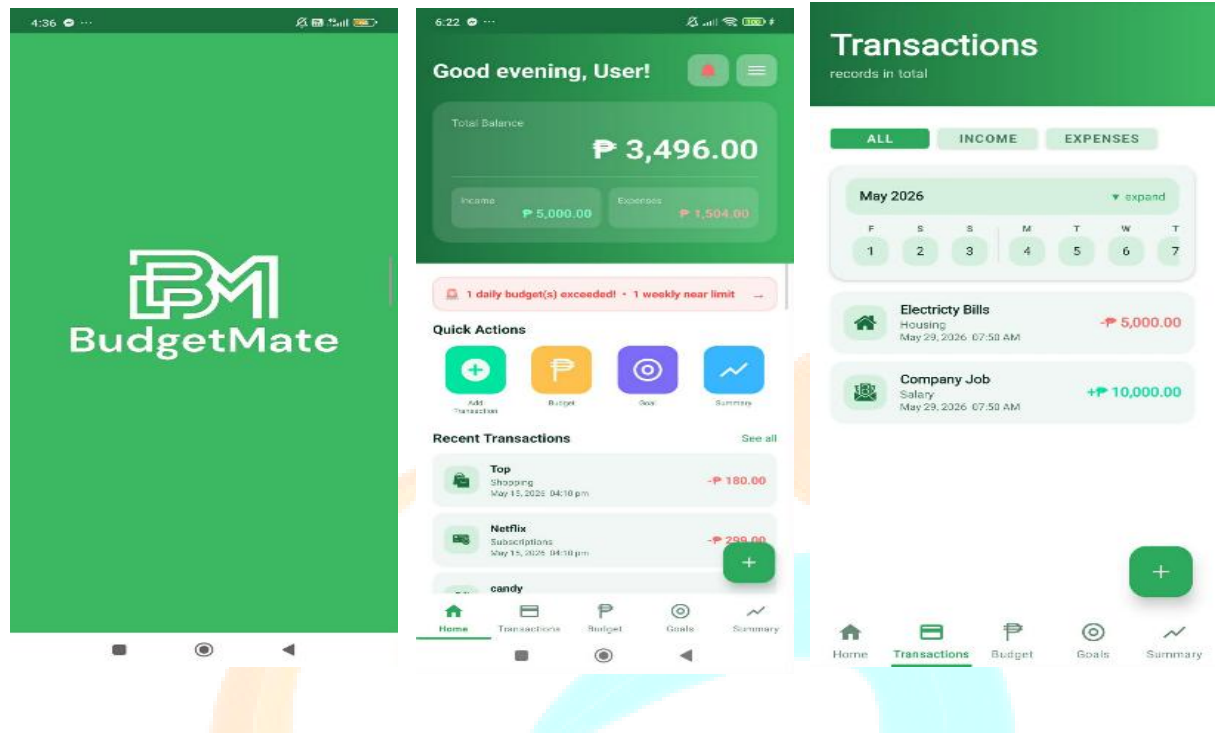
4:36

BudgetMate

6:22

Good evening, User!

Total Balance
₱ 3,496.00

Income
₱ 5,000.00

Expenses
₱ 1,504.00

1 daily budget(s) exceeded! • 1 weekly near limit →

Quick Actions

Add Transaction
Budget
Goal
Summary

Recent Transactions
See all

Top
Shopping
May 15, 2026 04:10 pm
-₱ 180.00

Netflix
Subscriptions
May 15, 2026 04:10 pm
-₱ 299.00

candy

Home
Transactions
Budget
Goals
Summary

Transactions
records in total

ALL
INCOME
EXPENSES

May 2026
▾ expand

F S S M T W T
1 2 3 4 5 6 7

Electricty Bills
Housing
May 29, 2026 07:50 AM
-₱ 5,000.00

Company Job
Salary
May 29, 2026 07:50 AM
+₱ 10,000.00

+

Home
Transactions
Budget
Goals
Summary